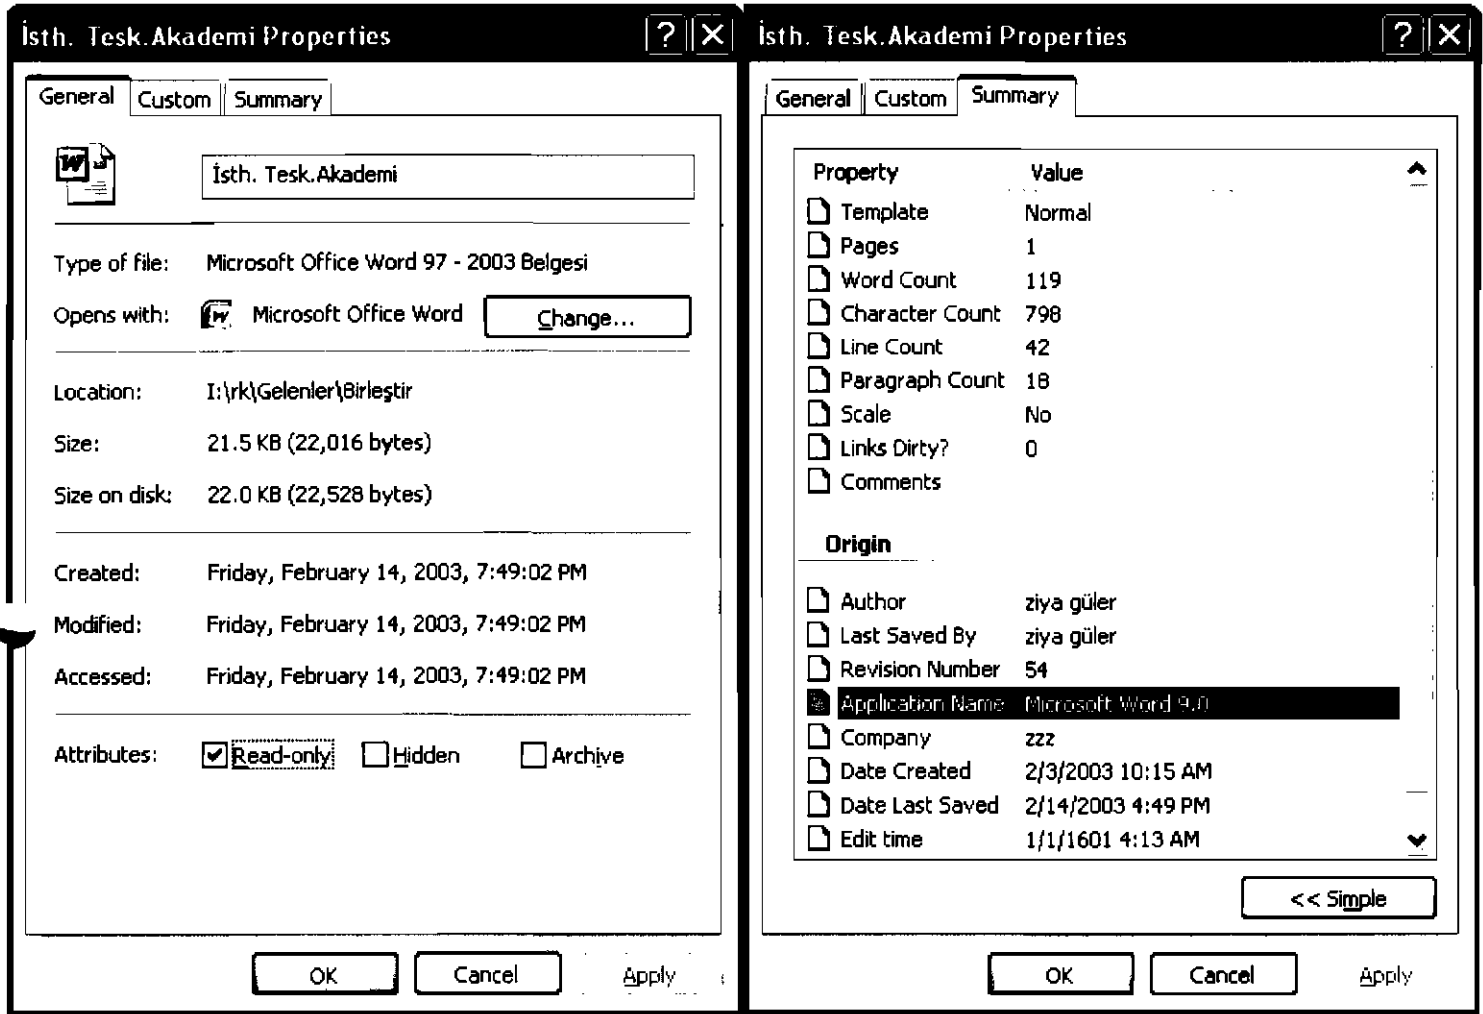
İsth. Tesk.Akademi Properties ? X

General | Custom | Summary

İsth. Tesk.Akademi

Type of file: Microsoft Office Word 97 - 2003 Belgesi

Opens with: Microsoft Office Word Change...

Location: I:\rk\Gelenler\Birleştir

Size: 21.5 KB (22,016 bytes)

Size on disk: 22.0 KB (22,528 bytes)

Created: Friday, February 14, 2003, 7:49:02 PM

Modified: Friday, February 14, 2003, 7:49:02 PM

Accessed: Friday, February 14, 2003, 7:49:02 PM

Attributes: Read-only Hidden Archive

OK Cancel Apply

İsth. Tesk.Akademi Properties ? X

General | Custom | Summary

| Property | Value |
|---|---|
| Template | Normal |
| Pages | 1 |
| Word Count | 119 |
| Character Count | 798 |
| Line Count | 42 |
| Paragraph Count | 18 |
| Scale | No |
| Links Dirty? | 0 |
| Comments | |

Origin

| | |
|---|---|
| Author | ziya güler |
| Last Saved By | ziya güler |
| Revision Number | 54 |
| Application Name | Microsoft Word 9.0 |
| Company | zzz |
| Date Created | 2/3/2003 10:15 AM |
| Date Last Saved | 2/14/2003 4:49 PM |
| Edit time | 1/1/1601 4:13 AM |

<< Simple

OK Cancel Apply